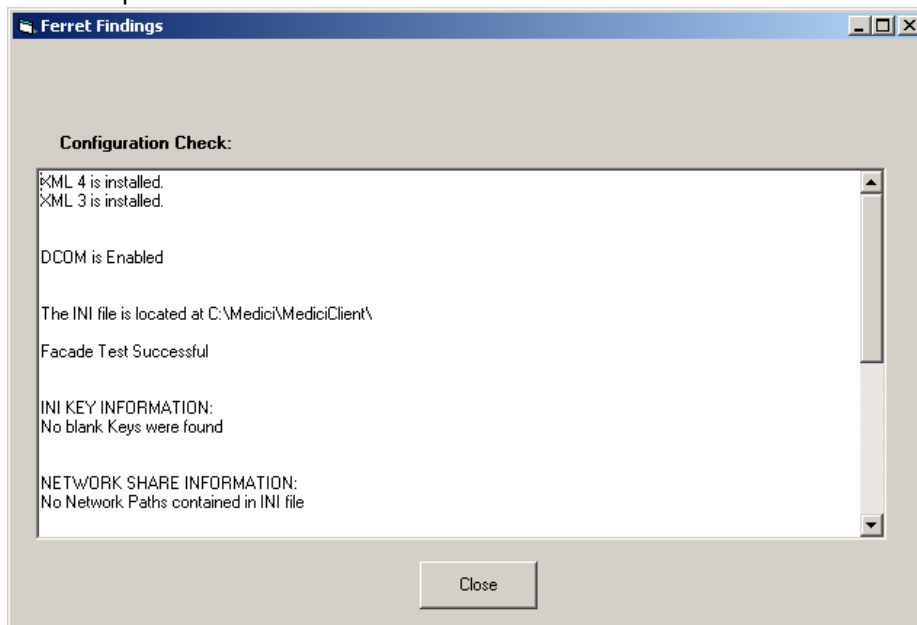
Ferret Findings

Configuration Check:

XML 4 is installed.
XML 3 is installed.

DCOM is Enabled

The INI file is located at C:\Medici\MediciClient\

Facade Test Successful

INI KEY INFORMATION:
No blank Keys were found

NETWORK SHARE INFORMATION:
No Network Paths contained in INI file

Close